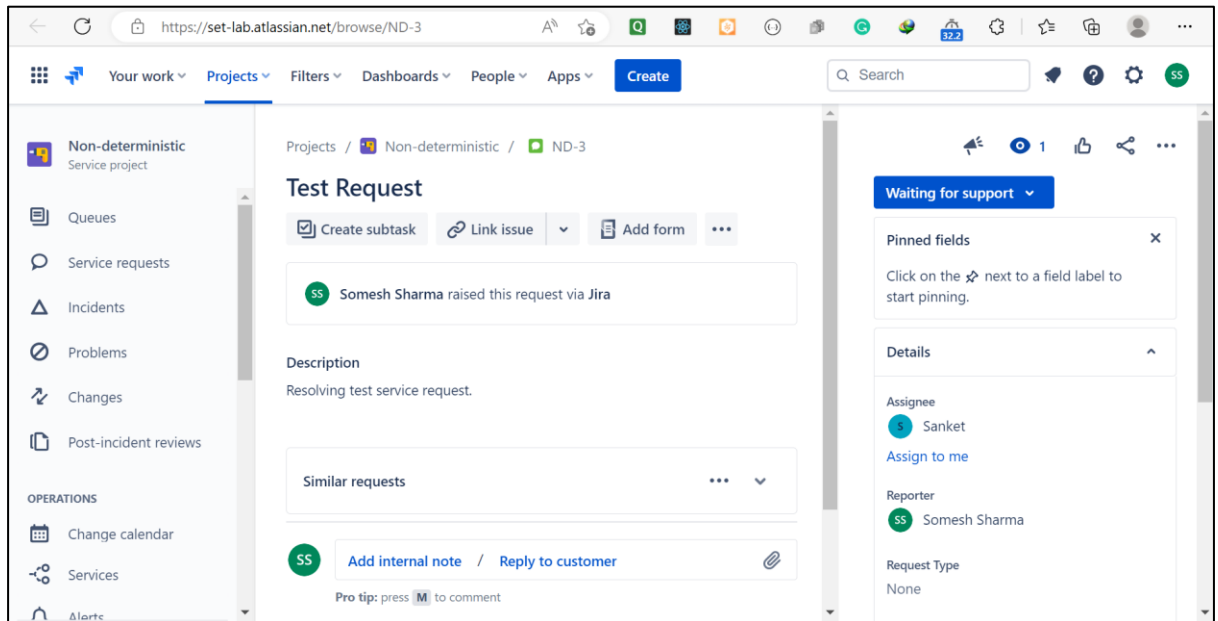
https://set-lab.atlassian.net/browse/ND-3

Q

32.2

SS

Your work Projects Filters Dashboards People Apps Create

Search

SS

Non-deterministic
Service project

Queues

Service requests

Incidents

Problems

Changes

Post-incident reviews

OPERATIONS

Change calendar

Services

Alerts

Projects / Non-deterministic / ND-3

Test Request

Create subtask Link issue Add form •••

SS Somesh Sharma raised this request via Jira

Description

Resolving test service request.

Similar requests •••

SS Add internal note / Reply to customer

Pro tip: press M to comment

1

Waiting for support

Pinned fields

Click on the next to a field label to start pinning.

Details

Assignee

S Sanket

Assign to me

Reporter

SS Somesh Sharma

Request Type

None